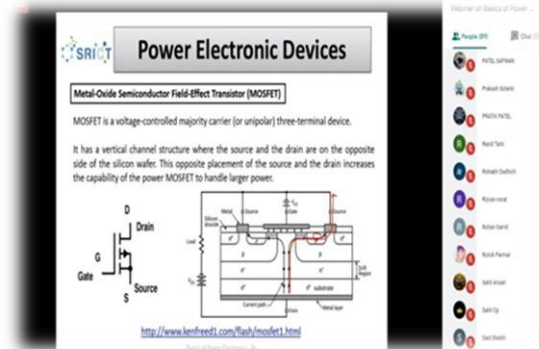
SRIT

Power Electronic Devices

Metal-Oxide Semiconductor Field-Effect Transistor (MOSFET)

MOSFET is a voltage-controlled majority carrier (or unipolar) three-terminal device.

It has a vertical channel structure where the source and the drain are on the opposite side of the silicon wafer. This opposite placement of the source and the drain increases the capability of the power MOSFET to handle larger power.

D
Drain
G
Gate
Source
S

Silicon dioxide
Metal
Source
Gate
Channel
Load
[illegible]
$V_{DD}$
$n^+$
p
$n^-$
$n^+$ substrate
Current path
Drain
Metal layer
Drift region
Soft region

http://www.kenfreed1.com/flash/mosfet1.html

Basics of Power Electronics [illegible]

Webinar on Basics of Power ...

People (89)
Chat

PATEL SAPNAN
Prakash Solanki
PRATIK PATEL
Raval Tarki
Rohabh Dadhich
Rizvan noral
Rohan Gandi
Rutvik Parmar
Sahil Ansari
Sahil Oja
Said Shaikh